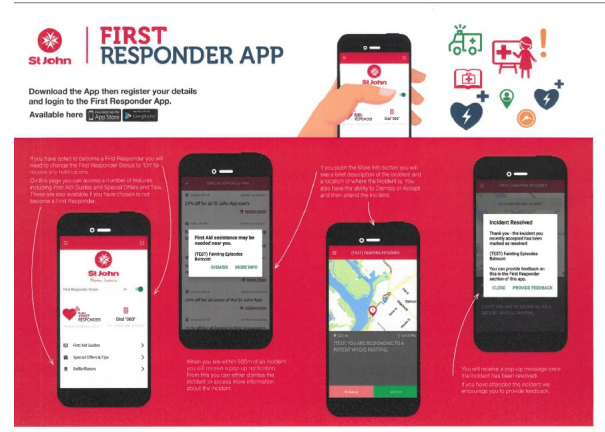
St John

FIRST RESPONDER APP

Download the App then register your details and login to the First Responder App.

Available here App Store Google Play

St John

Dial "000"

If you have opted to become a First Responder you will need to change the First Responder Status to 'On' to receive any notifications.

On this page you can access a number of features including First Aid Guides and Special Offers and Tips. These are also available if you have chosen to not become a First Responder.

St John

First Responder Status

Dial "000"

First Aid Guides

Special Offers & Tips

Outfit/Status

SPECIAL OFFERS & TIPS

25% off for all St John App users

First Aid assistance may be needed near you.

(TEST) Fainting Episodes Bateson

DISMISS MORE INFO

20% off for all users of the St John App

When you are within 500m of an incident you will receive a pop-up notification. From this you can either dismiss the incident or access more information about the incident.

If you push the More Info button you will see a brief description of the incident and a location of where the incident is. You also have the ability to Dismiss or Accept and then attend the incident.

(TEST) FAINTING EPISODES

(TEST) YOU ARE RESPONDING TO A PATIENT WHO IS FAINTING

DISMISS ACCEPT

Incident Resolved

Thank you - the incident you recently accepted has been marked as resolved

(TEST) Fainting Episodes Bateson

You can provide feedback on this in the First Responder section of this app.

CLOSE PROVIDE FEEDBACK

You will receive a pop-up message once the incident has been resolved.

If you have attended the incident we encourage you to provide feedback.